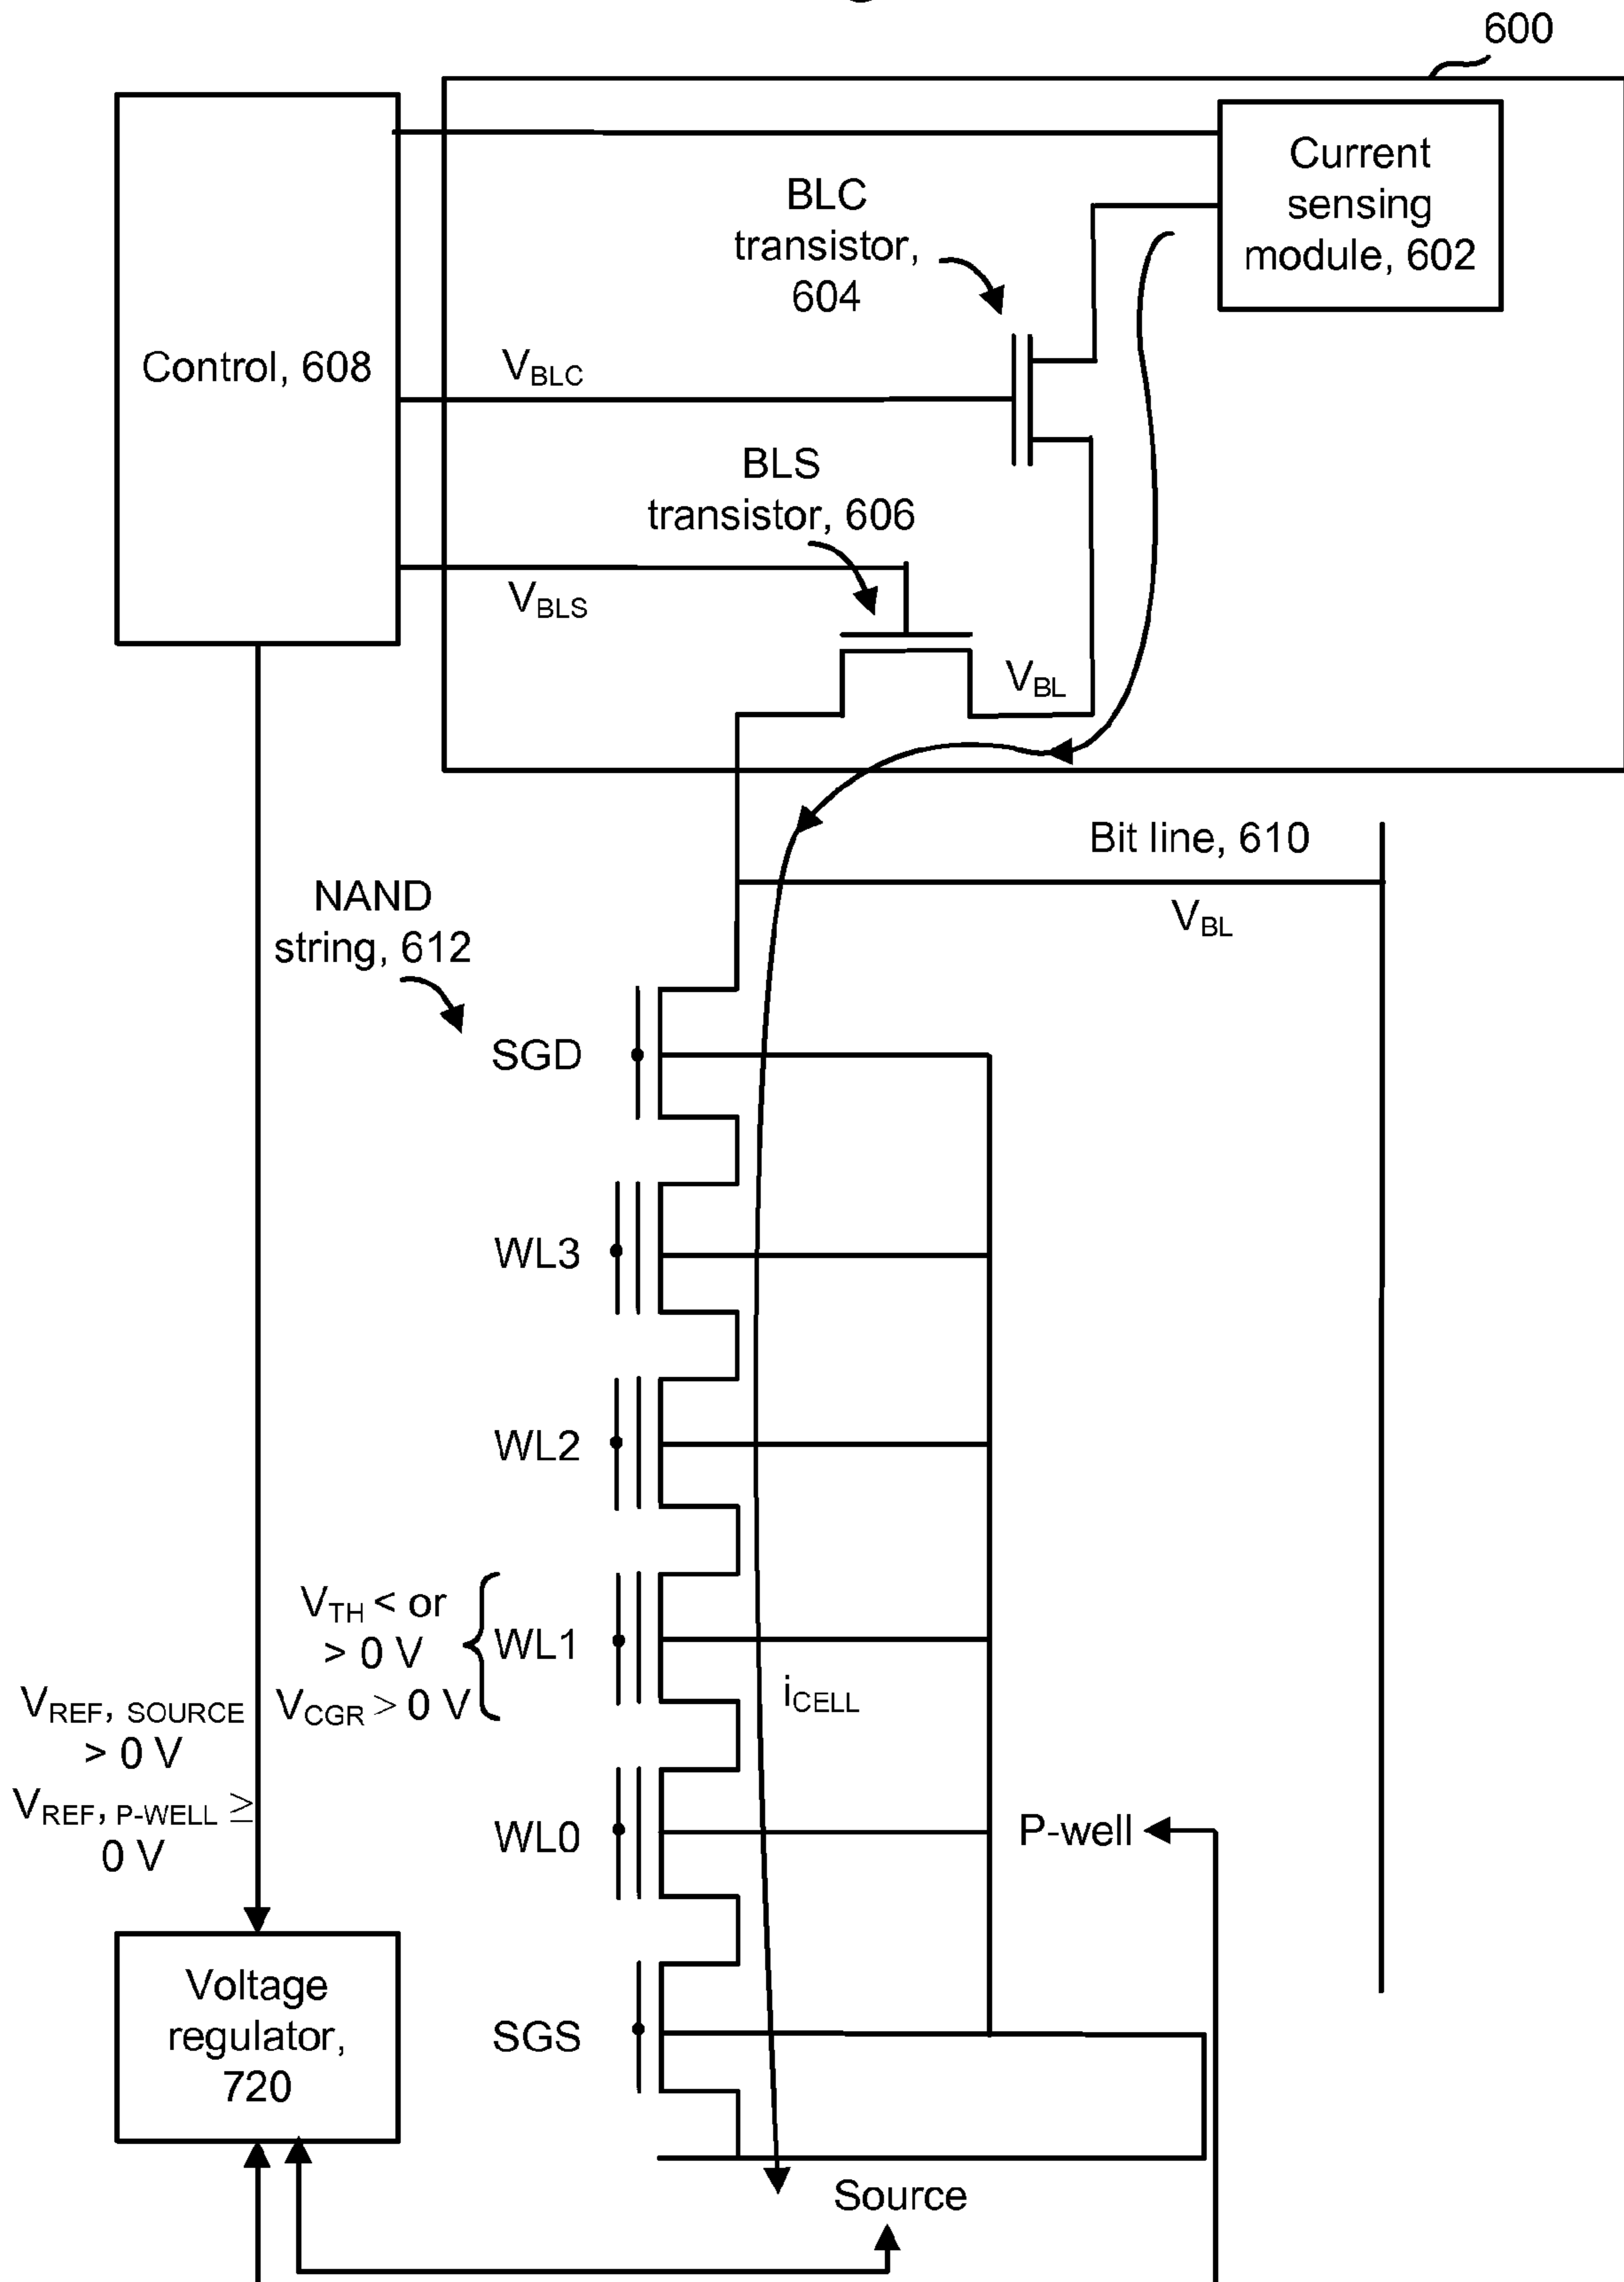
600

Current sensing module, 602

BLC transistor, 604

Control, 608

$V_{BLC}$

BLS transistor, 606

$V_{BLS}$

$V_{BL}$

Bit line, 610

$V_{BL}$

NAND string, 612

SGD

WL3

WL2

$V_{TH}$ < or > 0 V

WL1

$V_{CGR}$ > 0 V

$i_{CELL}$

$V_{REF,\ SOURCE}$ > 0 V

$V_{REF,\ P\text{-}WELL} \geq$ 0 V

WL0

P-well

SGS

Voltage regulator, 720

Source